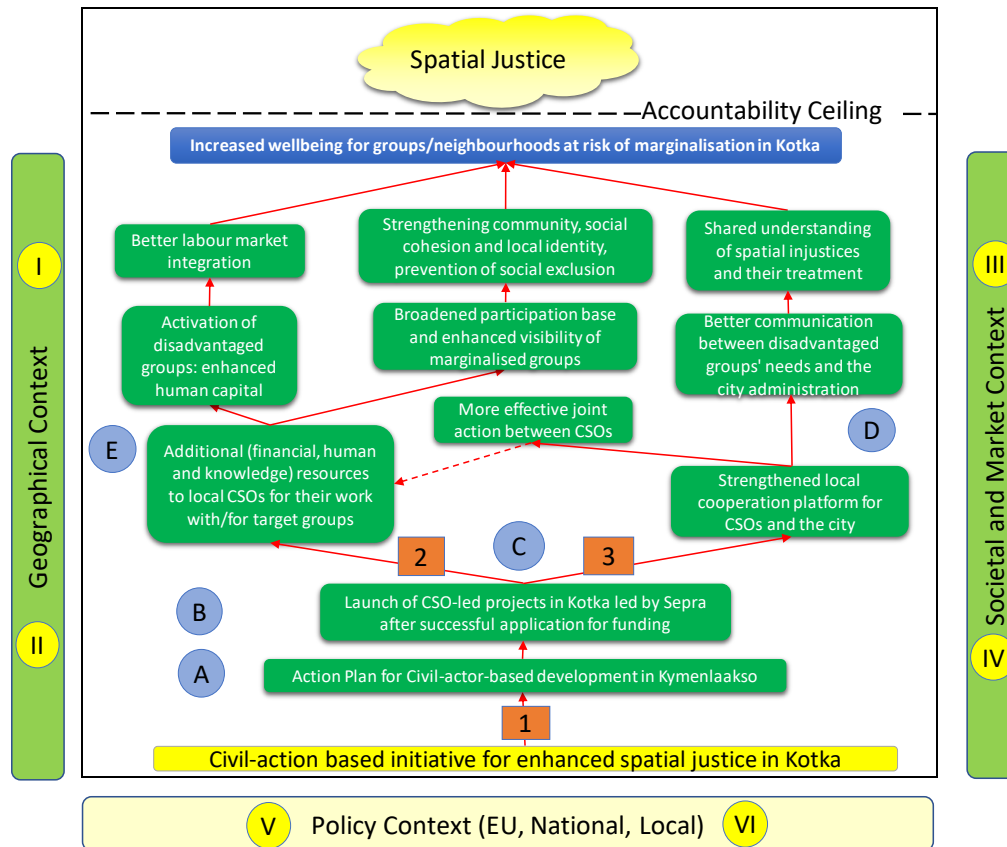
Spatial Justice

Accountability Ceiling

Increased wellbeing for groups/neighbourhoods at risk of marginalisation in Kotka

Geographical Context

I

II

Better labour market integration

Strengthening community, social cohesion and local identity, prevention of social exclusion

Shared understanding of spatial injustices and their treatment

III

Societal and Market Context

IV

Activation of disadvantaged groups: enhanced human capital

Broadened participation base and enhanced visibility of marginalised groups

Better communication between disadvantaged groups' needs and the city administration

More effective joint action between CSOs

E

Additional (financial, human and knowledge) resources to local CSOs for their work with/for target groups

D

Strengthened local cooperation platform for CSOs and the city

2

C

3

B

Launch of CSO-led projects in Kotka led by Sepra after successful application for funding

A

Action Plan for Civil-actor-based development in Kymenlaakso

1

Civil-action based initiative for enhanced spatial justice in Kotka

V

Policy Context (EU, National, Local)

VI